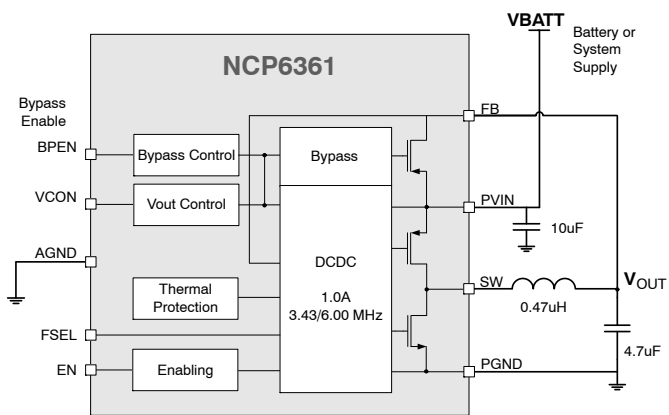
VBATT

Battery or System Supply

NCP6361

Bypass Enable

BPEN

Bypass Control

Bypass

FB

VCON

Vout Control

PVIN

10uF

AGND

DCDC

1.0A

3.43/6.00 MHz

Thermal Protection

SW

$V_{OUT}$

0.47uH

FSEL

EN

Enabling

PGND

4.7uF